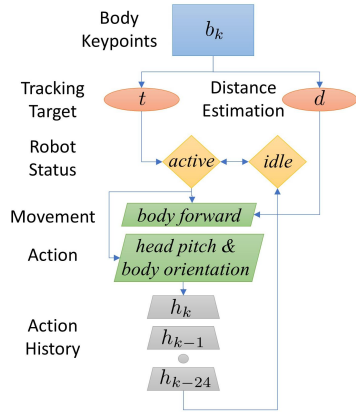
Body Keypoints

$b_k$

Tracking Target

$t$

Distance Estimation

$d$

Robot Status

active

idle

Movement

body forward

Action

head pitch & body orientation

Action History

$h_k$

$h_{k-1}$

$h_{k-24}$